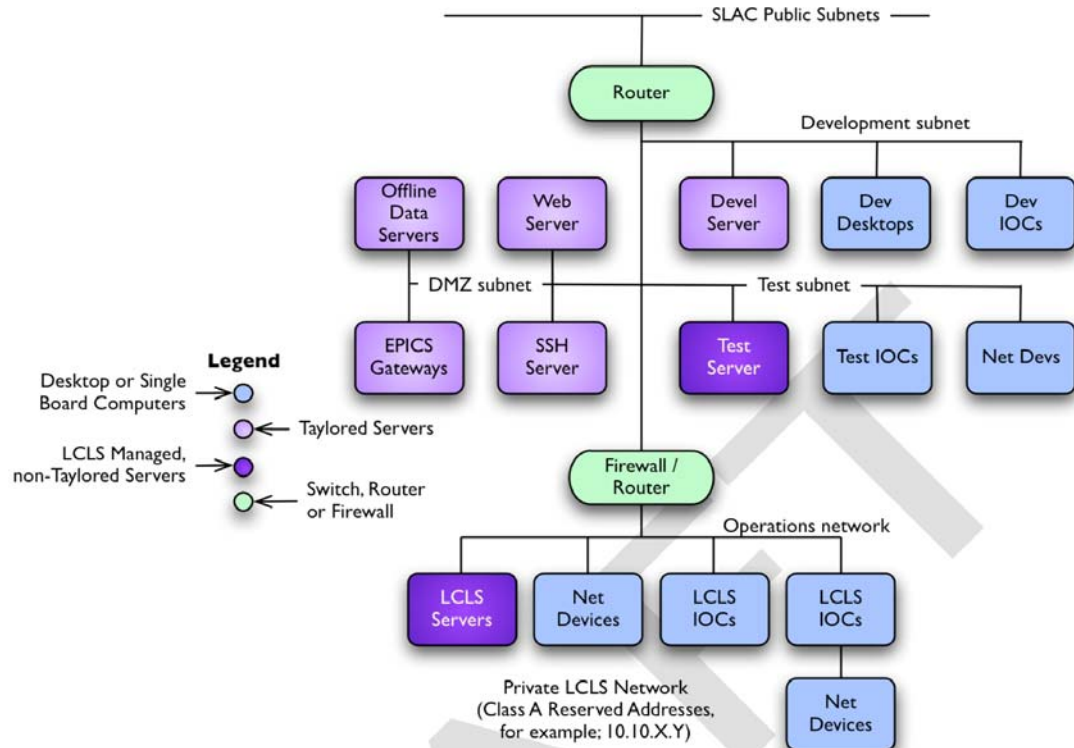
SLAC Public Subnets

Router

Development subnet

Offline Data Servers

Web Server

Devel Server

Dev Desktops

Dev IOCs

DMZ subnet

Test subnet

EPICS Gateways

SSH Server

Test Server

Test IOCs

Net Devs

Legend

Desktop or Single Board Computers

Taylored Servers

LCLS Managed, non-Taylored Servers

Switch, Router or Firewall

Firewall / Router

Operations network

LCLS Servers

Net Devices

LCLS IOCs

LCLS IOCs

Net Devices

Private LCLS Network (Class A Reserved Addresses, for example; 10.10.X.Y)